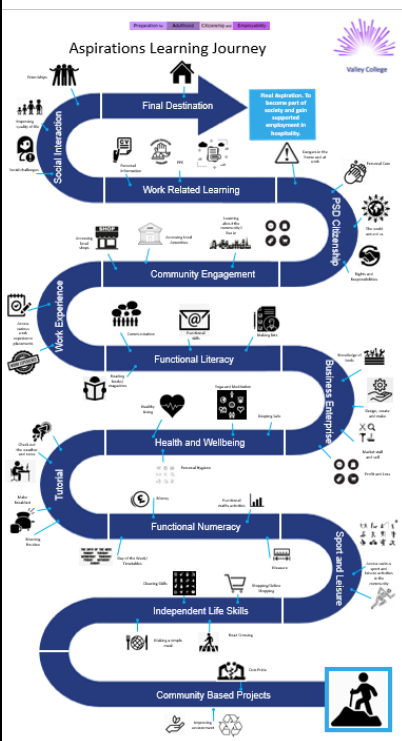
Preparation for Adulthood Citizenship and Employability

Aspirations Learning Journey

Valley College

Friendships

Improving quality of life

Social challenges

Social Interaction

Final Destination

Real Aspiration. To become part of society and gain supported employment in hospitality.

Personal Information

CV

Dangers in the home and at work

Work Related Learning

Personal Care

PSD Citizenship

The world around us

Rights and Responsibilities

Accessing local shops

Accessing local amenities

Learning about the community I live in

Community Engagement

Work Experience

Access various work experience placements

Communication

Functional skills

Making lists

Functional Literacy

Knowledge of tools

Business Enterprise

Design, create and make

Reading books/ magazines

Healthy living

Support Meditation

Keeping Safe

Market stall and sell

Profit and Loss

Health and Wellbeing

Check out the weather and news

Personal Hygiene

Tutorial

Make Breakfast

Money

Functional maths activities

Evening Routine

Functional Numeracy

Day of the Week/ Timetables

Measure

Sport and Leisure

Access sports & leisure activities in the community

Cleaning Skills

Shopping/ Online Shopping

Independent Life Skills

Making a simple meal

Road Crossing

Community Based Projects

Zoo Prints

Improving environment